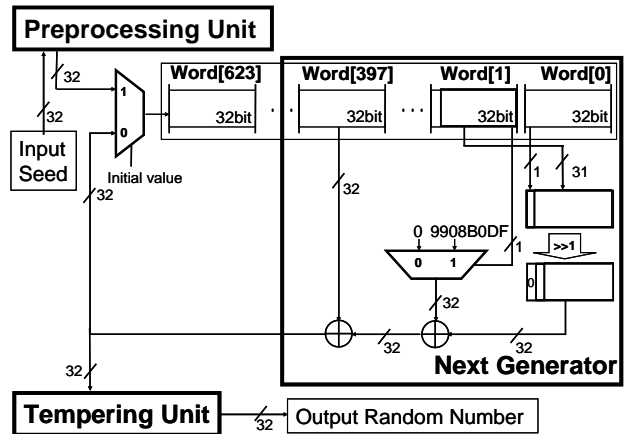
Preprocessing Unit

32

32

1

0

Input Seed

Initial value

32

Word[623]

32bit

Word[397]

32bit

Word[1]

32bit

Word[0]

32bit

32

1

31

0 9908B0DF

0

1

1

>>1

0

32

32

32

Next Generator

32

Tempering Unit

32

Output Random Number